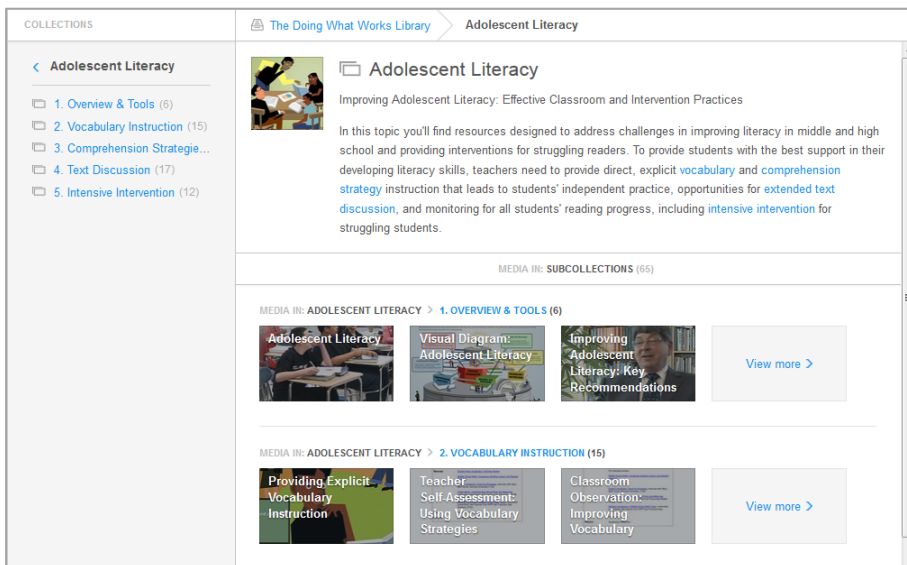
COLLECTIONS

The Doing What Works Library

Adolescent Literacy

Adolescent Literacy

1. Overview & Tools (6)
2. Vocabulary Instruction (15)
3. Comprehension Strategie...
4. Text Discussion (17)
5. Intensive Intervention (12)

Adolescent Literacy

Improving Adolescent Literacy: Effective Classroom and Intervention Practices

In this topic you'll find resources designed to address challenges in improving literacy in middle and high school and providing interventions for struggling readers. To provide students with the best support in their developing literacy skills, teachers need to provide direct, explicit vocabulary and comprehension strategy instruction that leads to students' independent practice, opportunities for extended text discussion, and monitoring for all students' reading progress, including intensive intervention for struggling students.

MEDIA IN: SUBCOLLECTIONS (65)

MEDIA IN: ADOLESCENT LITERACY > 1. OVERVIEW & TOOLS (6)

Adolescent Literacy

Visual Diagram: Adolescent Literacy

Improving Adolescent Literacy: Key Recommendations

View more >

MEDIA IN: ADOLESCENT LITERACY > 2. VOCABULARY INSTRUCTION (15)

Providing Explicit Vocabulary Instruction

Teacher Self-Assessment: Using Vocabulary Strategies

Classroom Observation: Improving Vocabulary

View more >